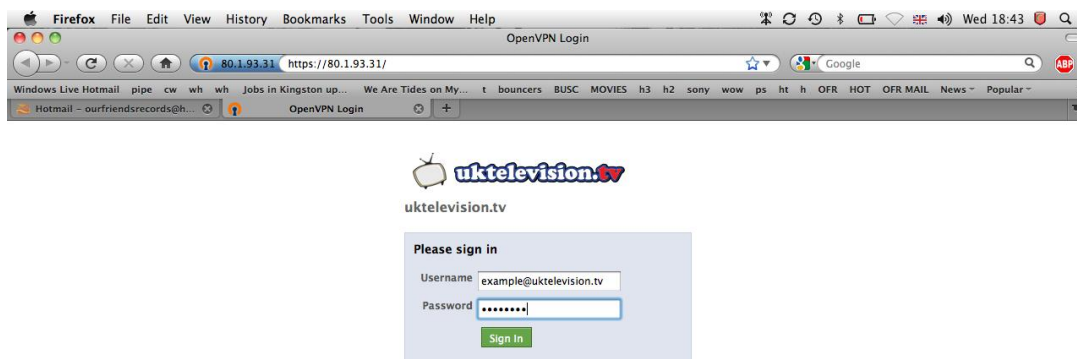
Firefox File Edit View History Bookmarks Tools Window Help

Wed 18:43

OpenVPN Login

80.1.93.31 https://80.1.93.31/

Google

ABP

Windows Live Hotmail pipe cw wh wh Jobs in Kingston up... We Are Tides on My... t bouncers BUSC MOVIES h3 h2 sony wow ps ht h OFR HOT OFR MAIL News Popular

Hotmail – ourfriendsrecords@h...

OpenVPN Login

uktelevision.tv

uktelevision.tv

Please sign in

Username example@uktelevision.tv

Password ••••••••

Sign In